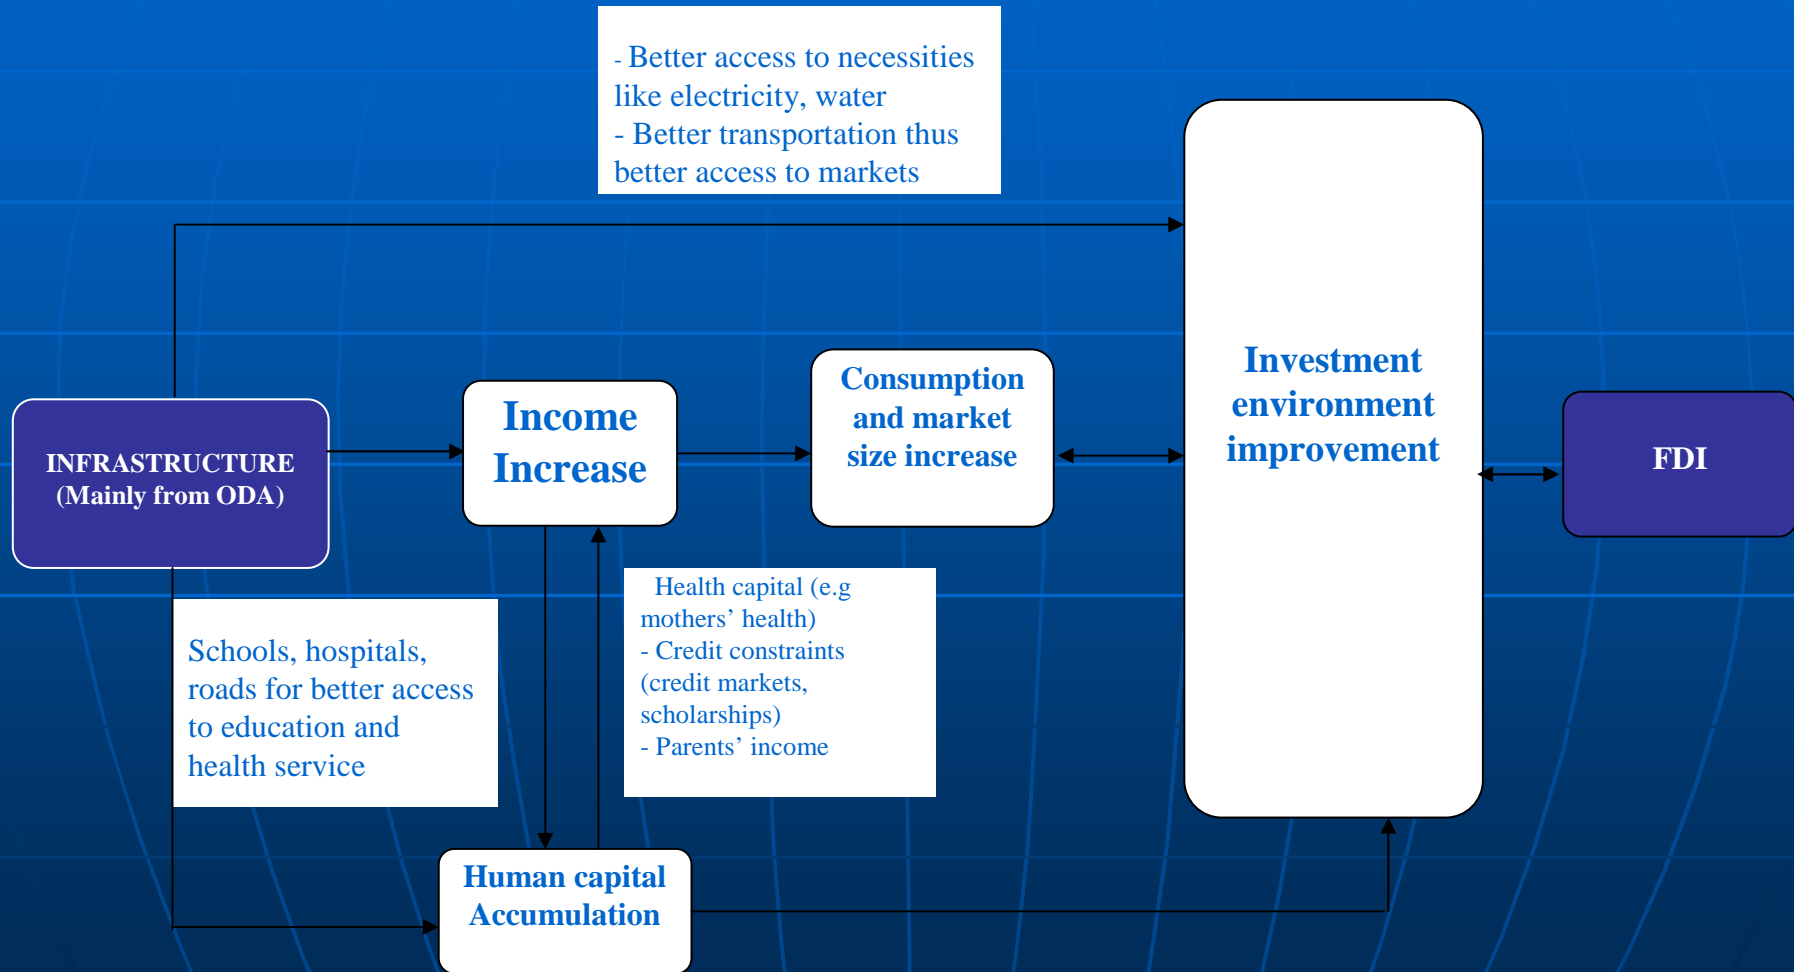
- Better access to necessities like electricity, water
- Better transportation thus better access to markets

INFRASTRUCTURE (Mainly from ODA)

Income Increase

Consumption and market size increase

Investment environment improvement

FDI

Schools, hospitals, roads for better access to education and health service

Health capital (e.g mothers' health)
- Credit constraints (credit markets, scholarships)
- Parents' income

Human capital Accumulation